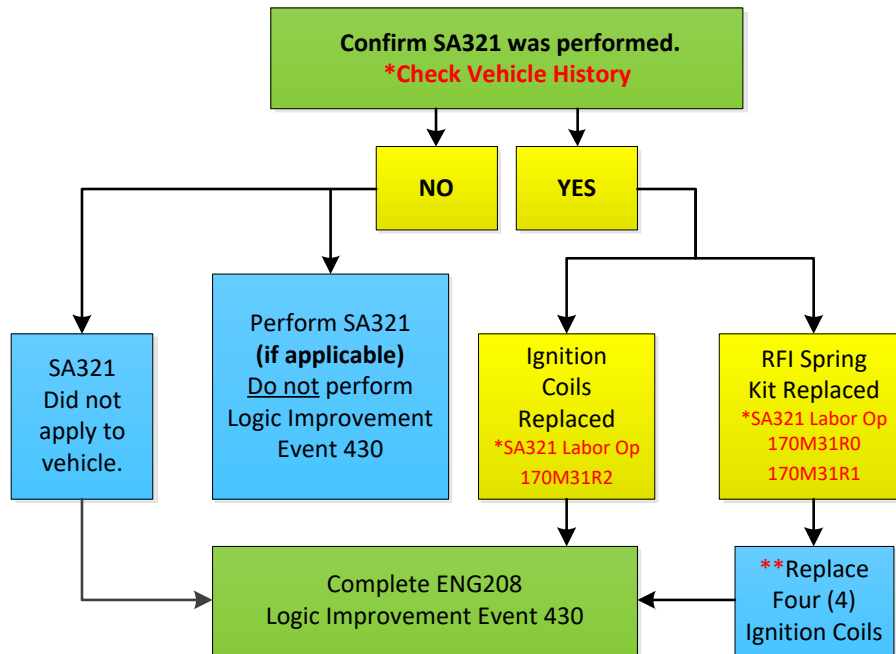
Confirm SA321 was performed.
*Check Vehicle History

NO

YES

SA321 Did not apply to vehicle.

Perform SA321 (if applicable) Do not perform Logic Improvement Event 430

Ignition Coils Replaced
*SA321 Labor Op 170M31R2

RFI Spring Kit Replaced
*SA321 Labor Op 170M31R0 170M31R1

Complete ENG208 Logic Improvement Event 430

**Replace Four (4) Ignition Coils